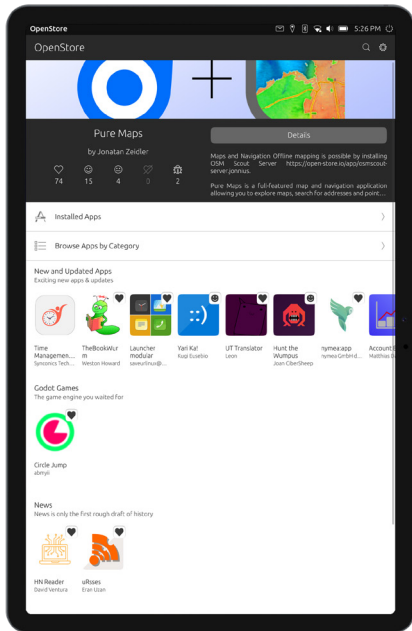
OpenStore

5:26 PM

OpenStore

Pure Maps

by Jonatan Zeidler

74 15 4 0 2

Details

Maps and Navigation Offline mapping is possible by installing OSM Scout Server https://open-store.io/app/osmscout-server.jonnius.

Pure Maps is a full-featured map and navigation application allowing you to explore maps, search for addresses and point...

Installed Apps

Browse Apps by Category

New and Updated Apps

Exciting new apps & updates

Time Managemen...
Synconics Tech...

TheBookWurm
Weston Howard

Launcher modular
saveurlinux@...

Yari Ka!
Kugi Eusebio

UT Translator
Leon

Hunt the Wumpus
Joan CiberSheep

nymea:app
nymea GmbH

Account
Matthias

Godot Games

The game engine you waited for

Circle Jump
abmyii

News

News is only the first rough draft of history

HN Reader
David Ventura

uRsses
Eran Uzan